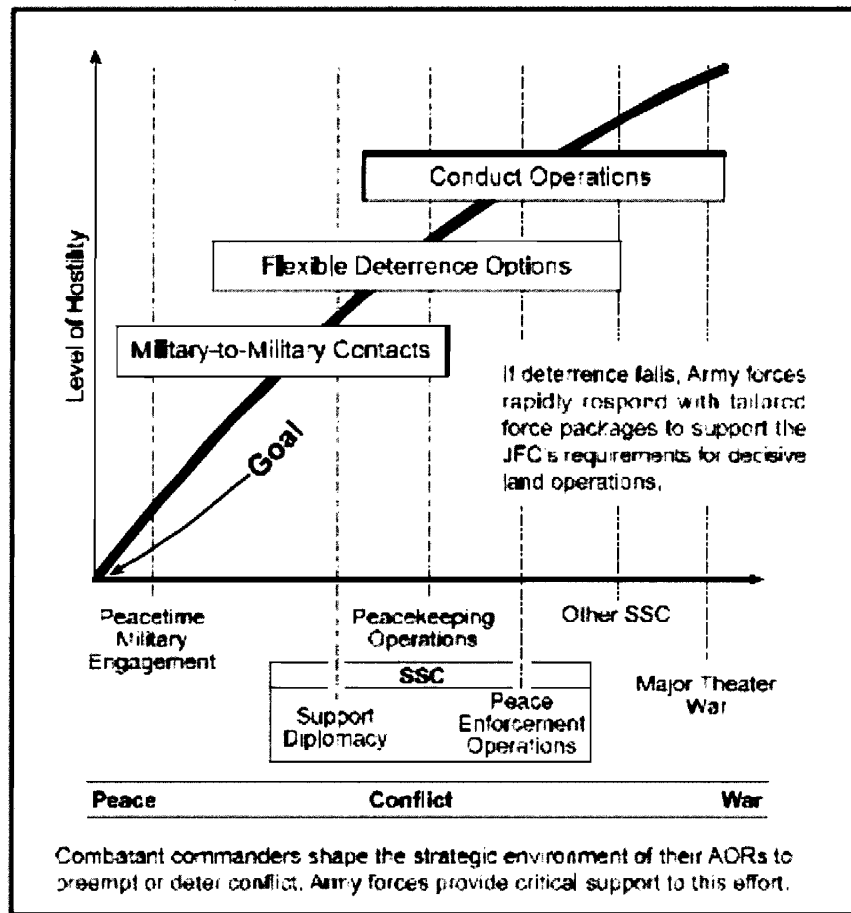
Level of Hostility

Conduct Operations

Flexible Deterrence Options

Military-to-Military Contacts

If deterrence fails, Army forces rapidly respond with tailored force packages to support the JFC's requirements for decisive land operations.

Goal

Peacetime Military Engagement

Peacekeeping Operations

Other SSC

SSC

Support Diplomacy

Peace Enforcement Operations

Major Theater War

| Peace | Conflict | War |
|---|---|---|

Combatant commanders shape the strategic environment of their AORs to preempt or deter conflict. Army forces provide critical support to this effort.